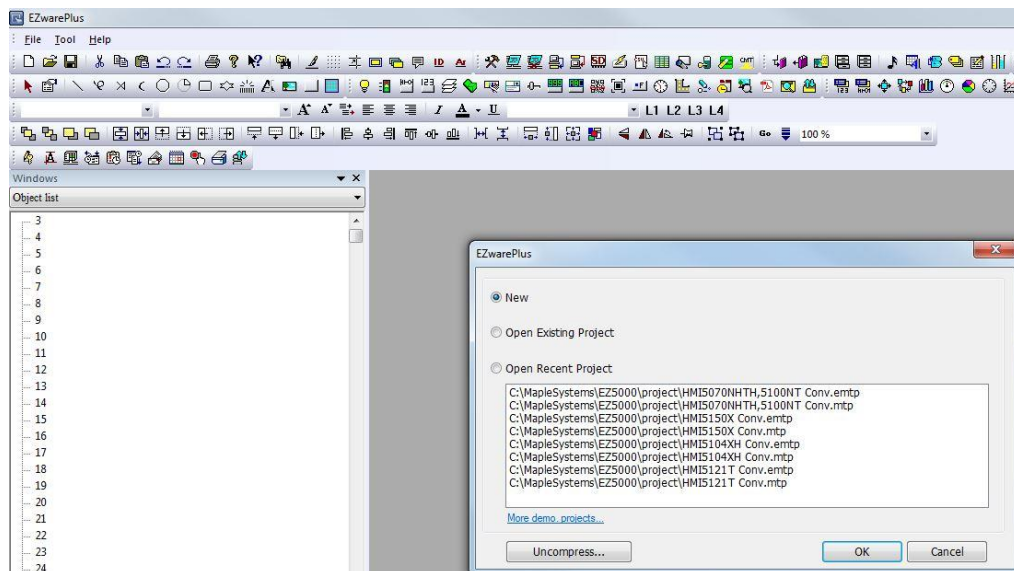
EZwarePlus

File Tool Help

L1 L2 L3 L4

100 %

Windows

Object list

3
4
5
6
7
8
9
10
11
12
13
14
15
16
17
18
19
20
21
22
23
24

EZwarePlus

New

Open Existing Project

Open Recent Project

C:\MapleSystems\EZ5000\project\HMI5070NHTH,5100NT Conv.emtp
C:\MapleSystems\EZ5000\project\HMI5070NHTH,5100NT Conv.mtp
C:\MapleSystems\EZ5000\project\HMI5150X Conv.emtp
C:\MapleSystems\EZ5000\project\HMI5150X Conv.mtp
C:\MapleSystems\EZ5000\project\HMI5104XH Conv.emtp
C:\MapleSystems\EZ5000\project\HMI5104XH Conv.mtp
C:\MapleSystems\EZ5000\project\HMI5121T Conv.emtp
C:\MapleSystems\EZ5000\project\HMI5121T Conv.mtp

More demo. projects...

Uncompress...

OK

Cancel